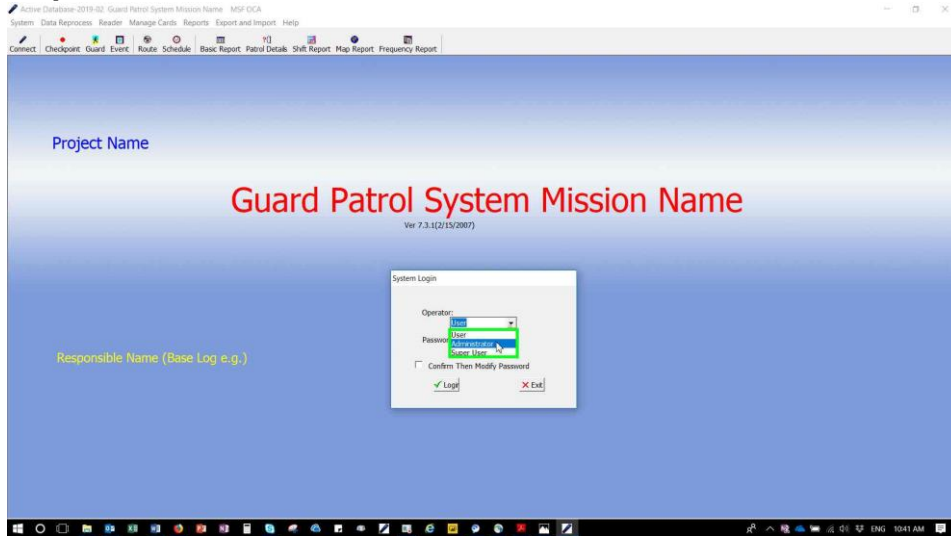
Active Database-2019-02 Guard Patrol System Mission Name MSF OCA

System Data Reprocess Reader Manage Cards Reports Export and Import Help

Connect Checkpoint Guard Event Route Schedule Basic Report Patrol Details Shift Report Map Report Frequency Report

Project Name

Guard Patrol System Mission Name

Ver 7.3.1(2/15/2007)

Responsible Name (Base Log e.g.)

System Login

Operator:

User

User
Administrator
Super User

Passwor

Confirm Then Modify Password

Login

Exit

ENG 10:41 AM